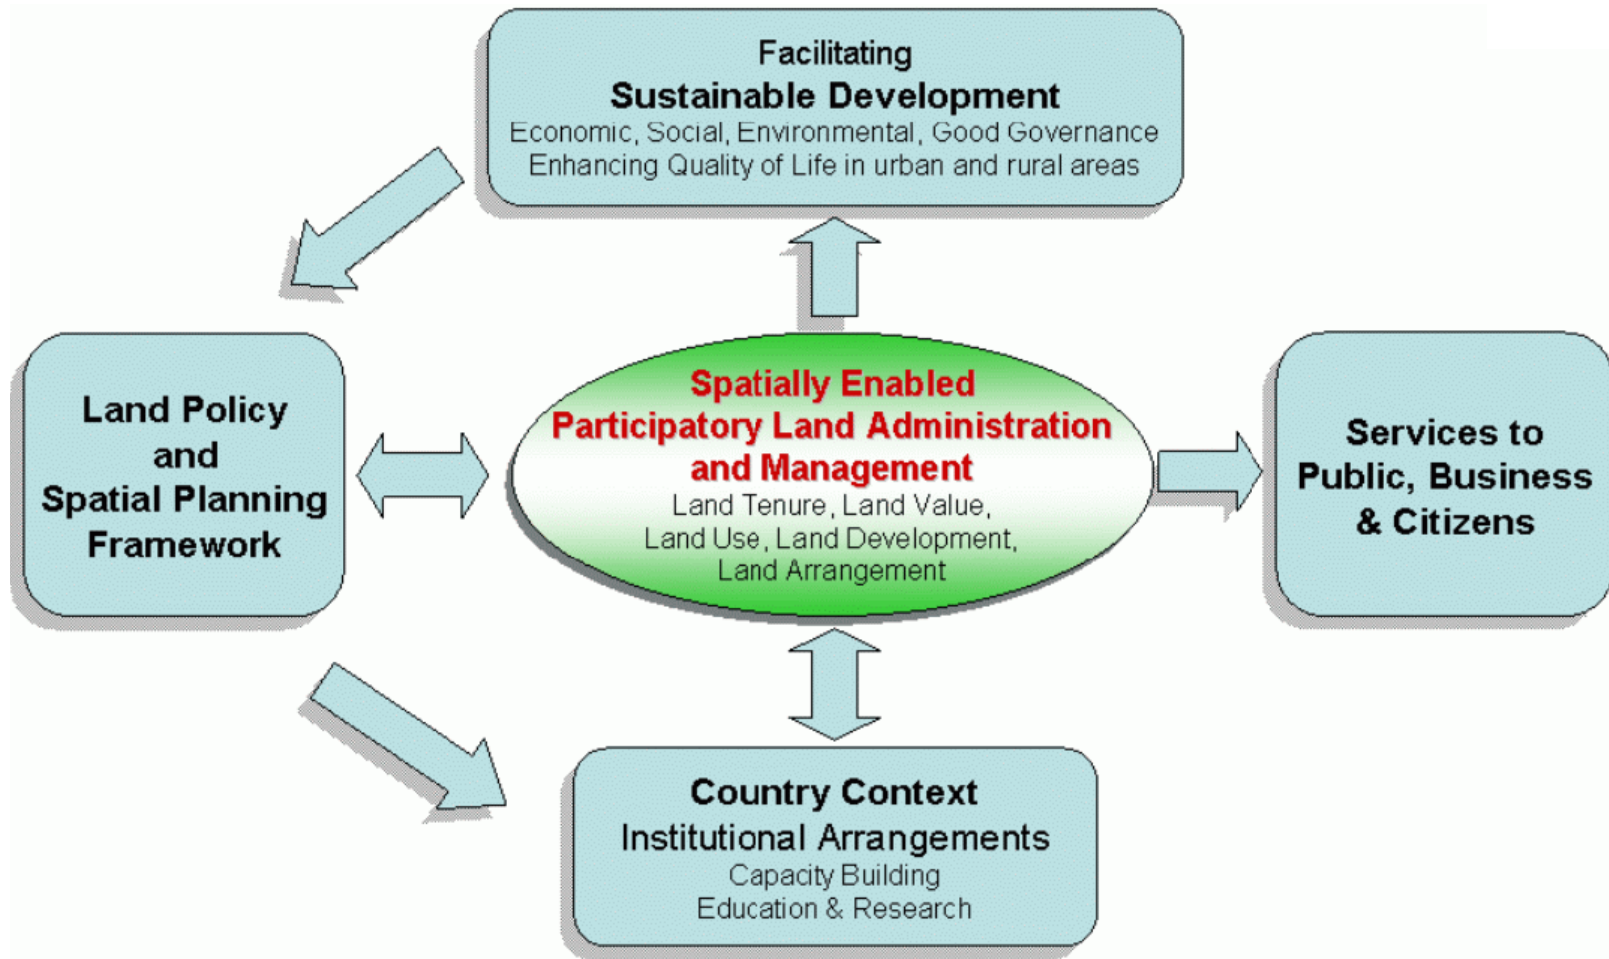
Facilitating
Sustainable Development
Economic, Social, Environmental, Good Governance
Enhancing Quality of Life in urban and rural areas

Land Policy and Spatial Planning Framework

Spatially Enabled Participatory Land Administration and Management
Land Tenure, Land Value, Land Use, Land Development, Land Arrangement

Services to Public, Business & Citizens

Country Context
Institutional Arrangements
Capacity Building
Education & Research